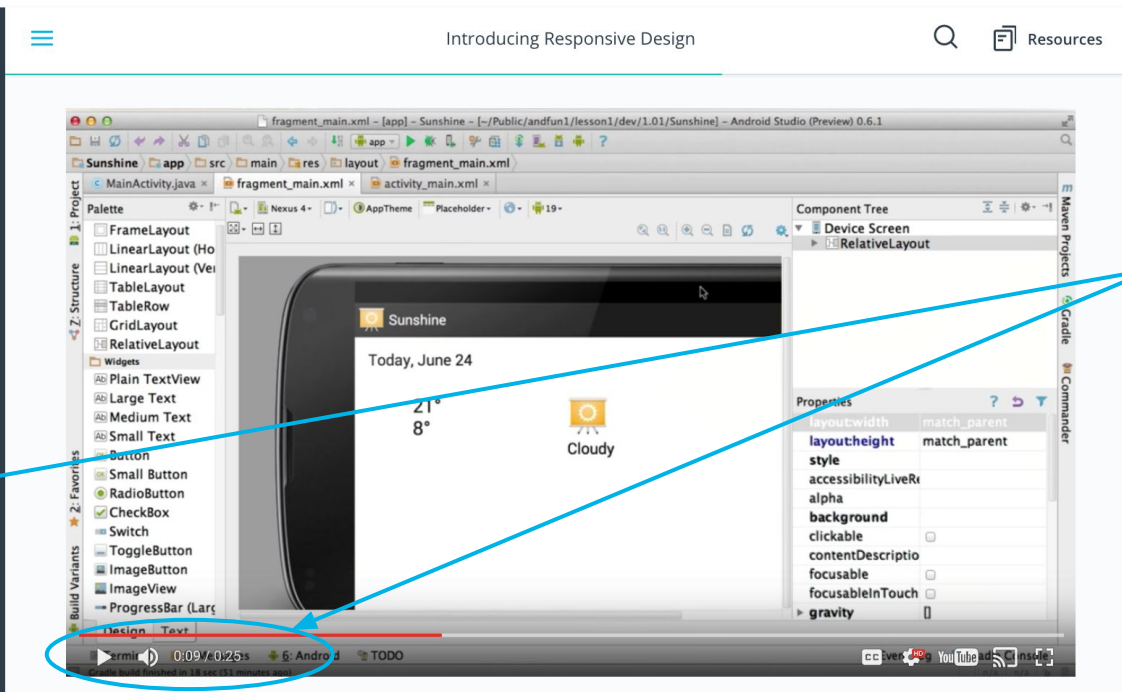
Introducing Responsive Design

Resources

fragment_main.xml - [app] - Sunshine - [~/Public/andfun1/lesson1/dev/1.01/Sunshine] - Android Studio (Preview) 0.6.1

app

Sunshine app src main res layout fragment_main.xml

MainActivity.java × fragment_main.xml × activity_main.xml ×

1: Project

Z: Structure

2: Favorites

Build Variants

Palette

FrameLayout
LinearLayout (Ho
LinearLayout (Ver
TableLayout
TableRow
GridLayout
RelativeLayout
Widgets
Plain TextView
Large Text
Medium Text
Small Text
Button
Small Button
RadioButton
CheckBox
Switch
ToggleButton
ImageButton
ImageView
ProgressBar (Larg

Design Text

Nexus 4 AppTheme Placeholder 19

Sunshine

Today, June 24

21°
8°

Cloudy

Component Tree

Device Screen
RelativeLayout

Properties

| layout:width | match_parent |
|---|---|
| layout:height | match_parent |
| style | |
| accessibilityLiveRe | |
| alpha | |
| background | |
| clickable | ☐ |
| contentDescriptio | |
| focusable | ☐ |
| focusableInTouch | ☐ |
| gravity | [] |

Maven Projects

Gradle

Commander

Termi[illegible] 6: Android TODO

0:09 / 0:25

Ever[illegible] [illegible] Console

YouTube

Gradle build finished in 18 sec (51 minutes ago)